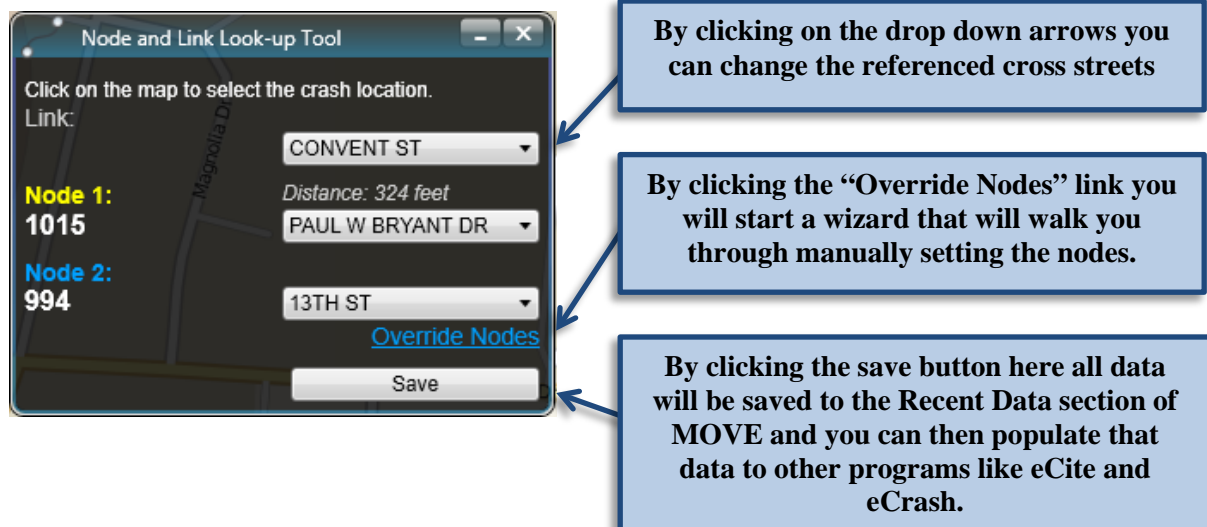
Node and Link Look-up Tool

Click on the map to select the crash location.

Link:

CONVENT ST

Node 1:
1015

Distance: 324 feet

PAUL W BRYANT DR

Node 2:
994

13TH ST

Override Nodes

Save

Magnolia Dr

By clicking on the drop down arrows you can change the referenced cross streets

By clicking the "Override Nodes" link you will start a wizard that will walk you through manually setting the nodes.

By clicking the save button here all data will be saved to the Recent Data section of MOVE and you can then populate that data to other programs like eCite and eCrash.